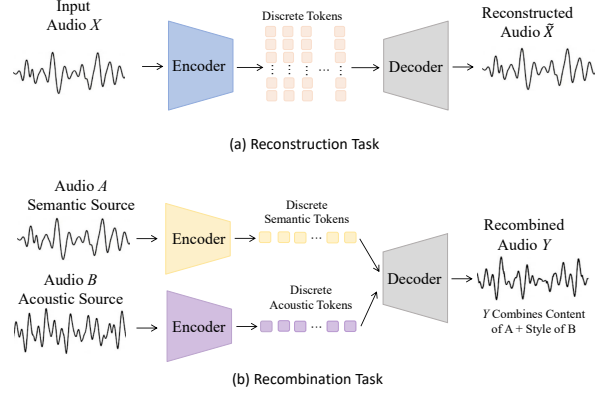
Input Audio $X$

Encoder

Discrete Tokens

Decoder

Reconstructed Audio $\tilde{X}$

(a) Reconstruction Task

Audio $A$ Semantic Source

Encoder

Discrete Semantic Tokens

Audio $B$ Acoustic Source

Encoder

Discrete Acoustic Tokens

Decoder

Recombined Audio $Y$

$Y$ Combines Content of A + Style of B

(b) Recombination Task